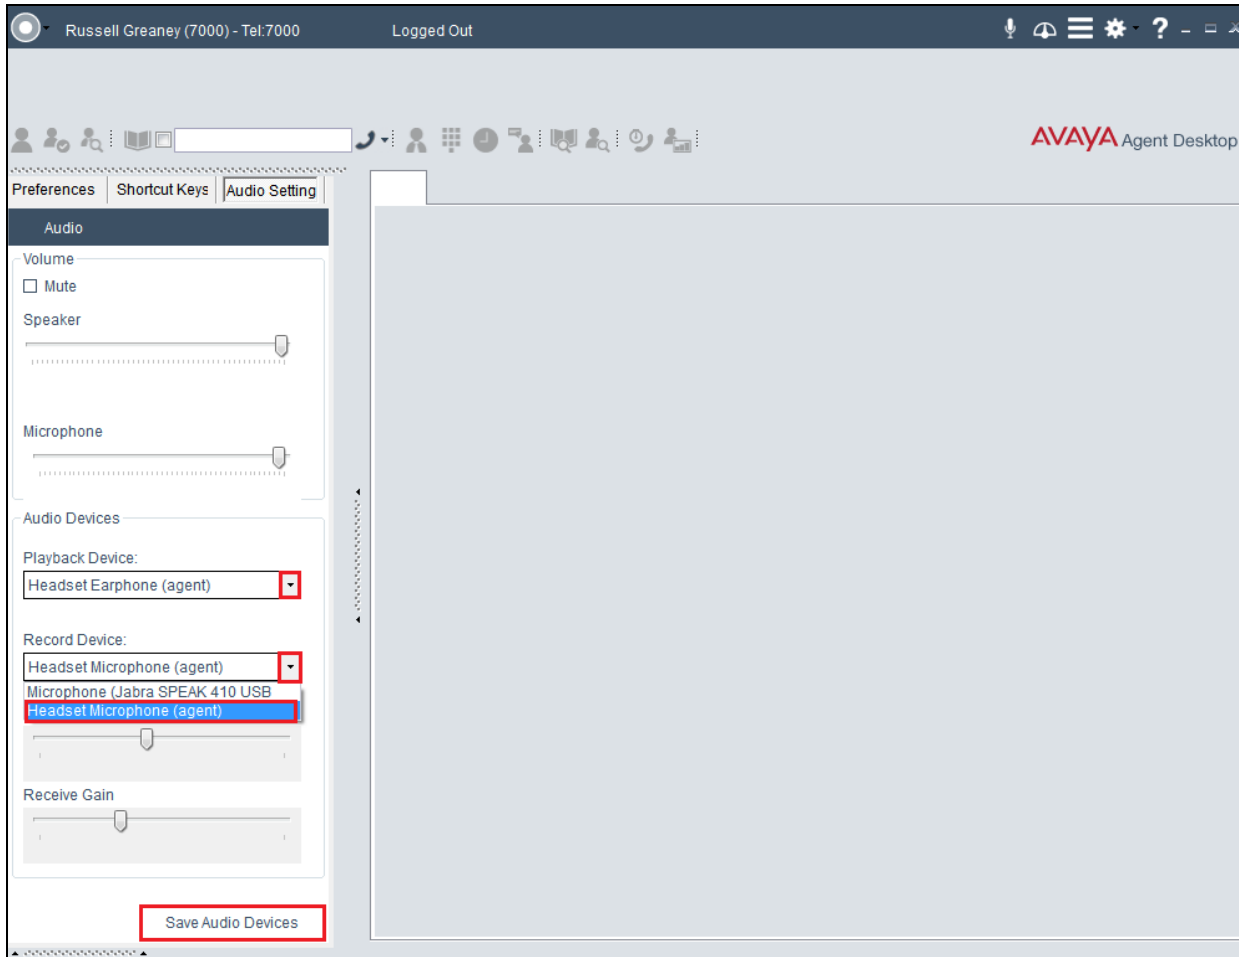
Russell Greaney (7000) - Tel:7000

Logged Out

AVAYA Agent Desktop

Preferences | Shortcut Keys | Audio Setting

Audio

Volume

Mute

Speaker

Microphone

Audio Devices

Playback Device:

Headset Earphone (agent)

Record Device:

Headset Microphone (agent)

Microphone (Jabra SPEAK 410 USB

Headset Microphone (agent)

Receive Gain

Save Audio Devices